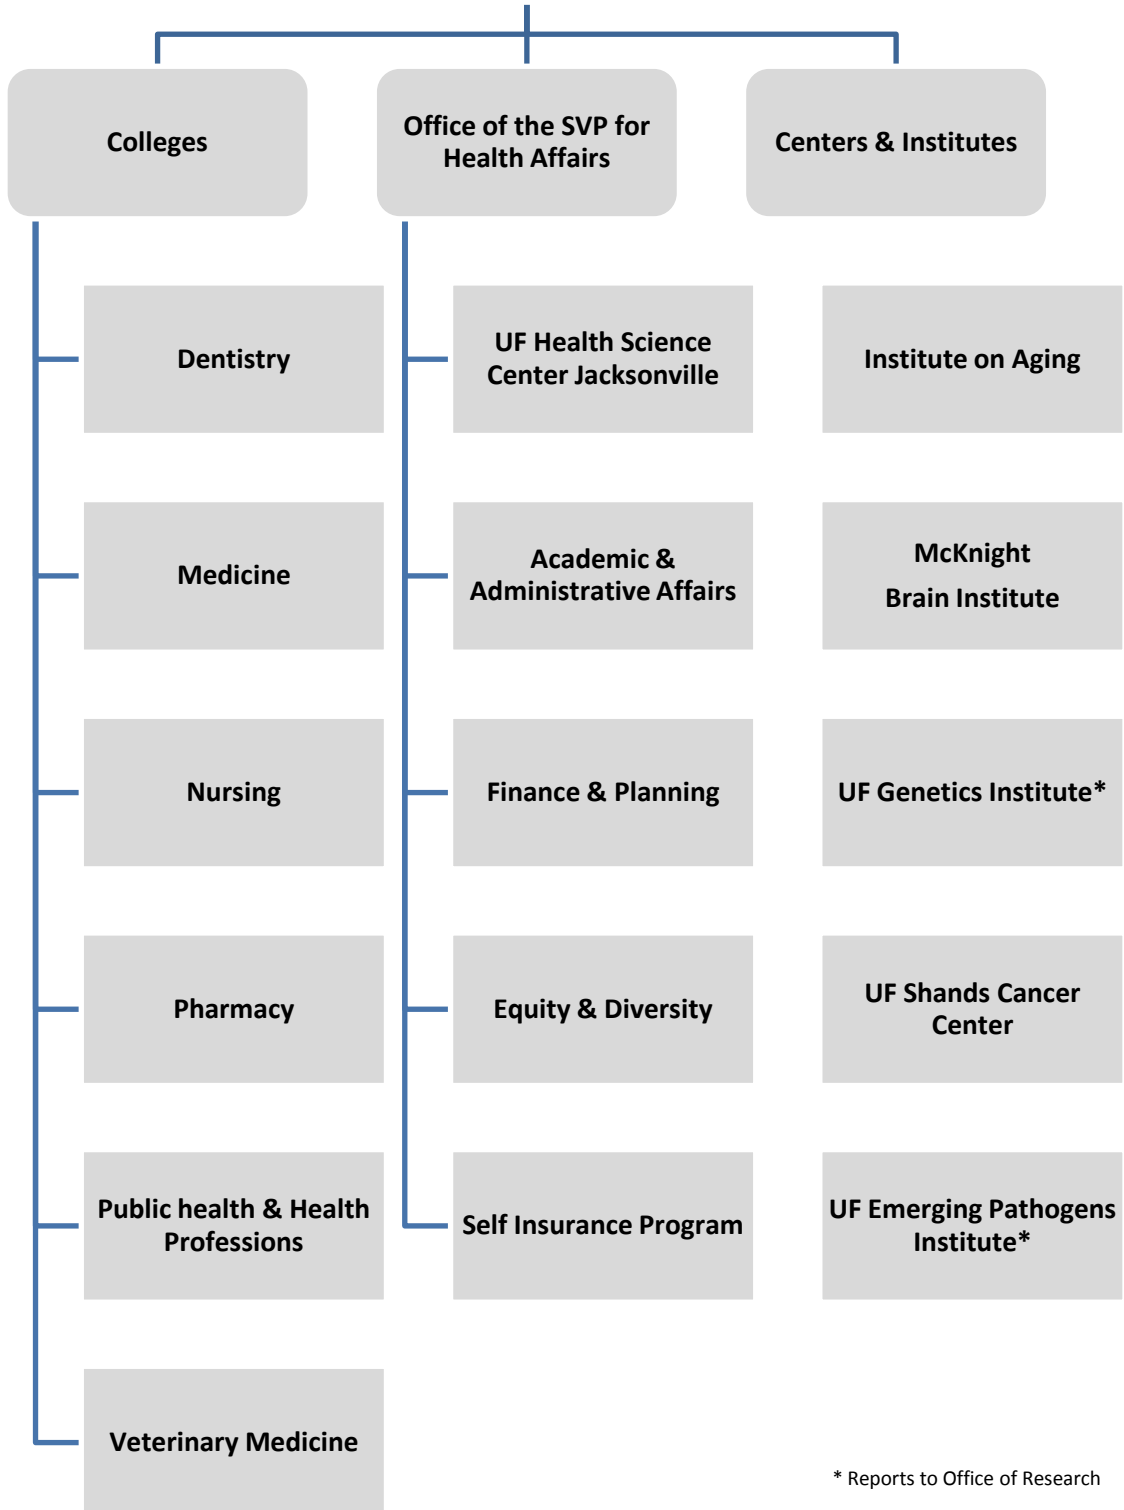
Colleges

Office of the SVP for Health Affairs

Centers & Institutes

Dentistry

Medicine

Nursing

Pharmacy

Public health & Health Professions

Veterinary Medicine

UF Health Science Center Jacksonville

Academic & Administrative Affairs

Finance & Planning

Equity & Diversity

Self Insurance Program

Institute on Aging

McKnight Brain Institute

UF Genetics Institute*

UF Shands Cancer Center

UF Emerging Pathogens Institute*

* Reports to Office of Research